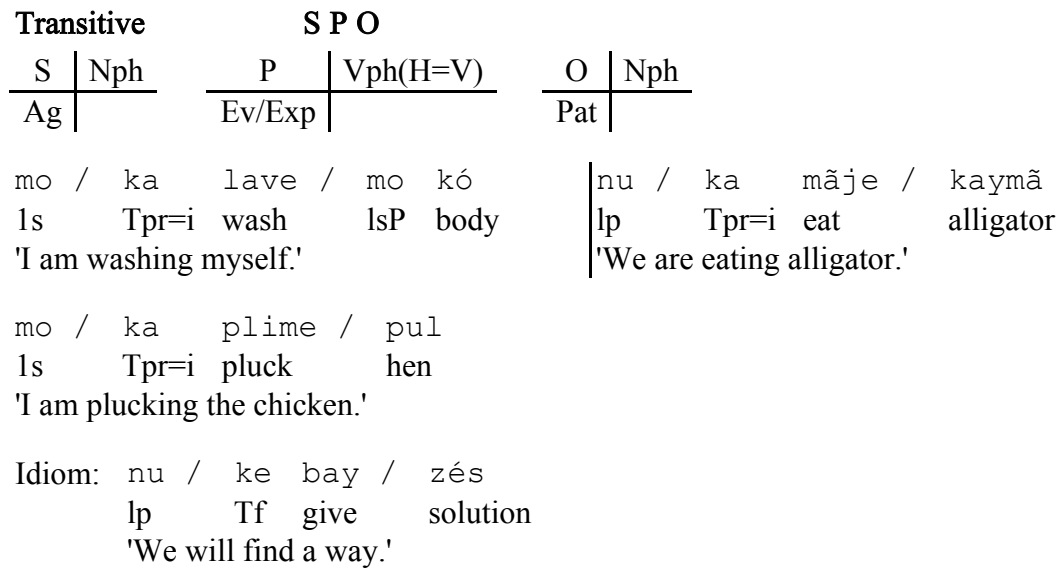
Transitive S P O

| S | Nph |
|---|---|
| Ag | |

| P | Vph(H=V) |
|---|---|
| Ev/Exp | |

| O | Nph |
|---|---|
| Pat | |

mo / ka lave / mo kó
1s Tpr=i wash lsP body
'I am washing myself.'

nu / ka mãje / kaymã
lp Tpr=i eat alligator
'We are eating alligator.'

mo / ka plime / pul
1s Tpr=i pluck hen
'I am plucking the chicken.'

Idiom: nu / ke bay / zés
lp Tf give solution
'We will find a way.'